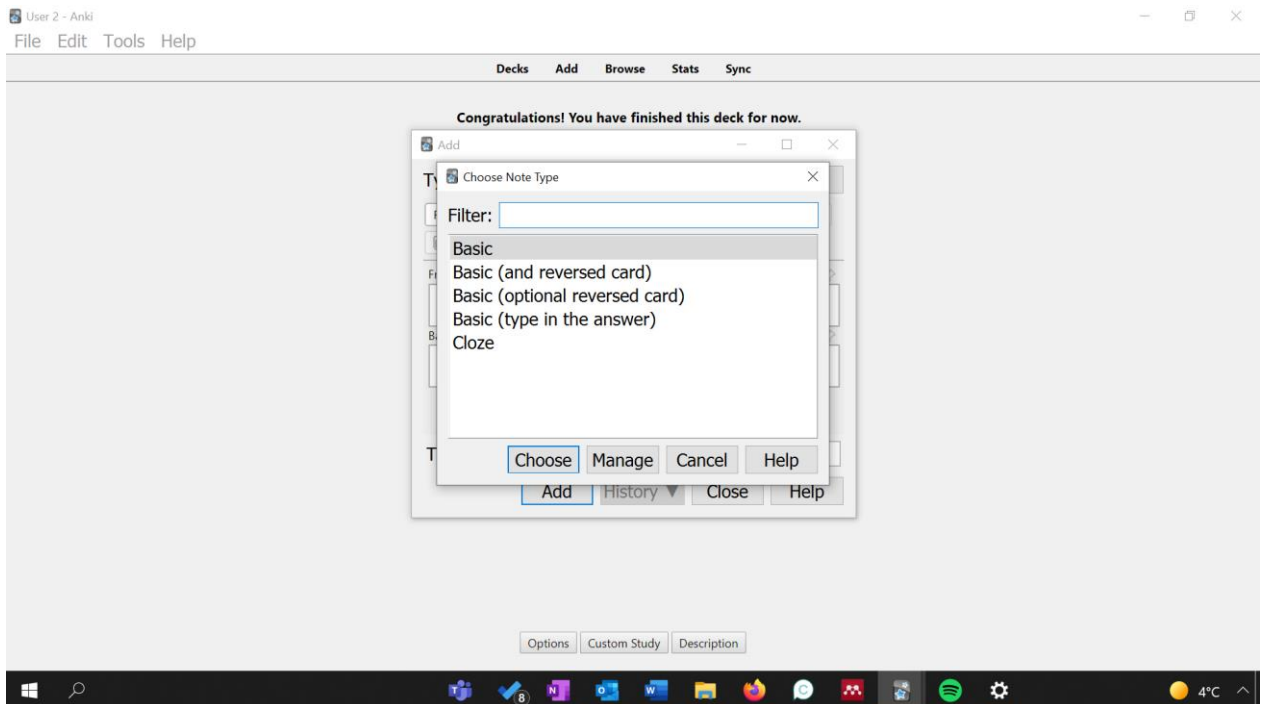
User 2 - Anki
File Edit Tools Help

Decks Add Browse Stats Sync

Congratulations! You have finished this deck for now.

Add

Choose Note Type

Filter:

Basic
Basic (and reversed card)
Basic (optional reversed card)
Basic (type in the answer)
Cloze

Choose Manage Cancel Help

Add History ▼ Close Help

Options Custom Study Description

8

4°C